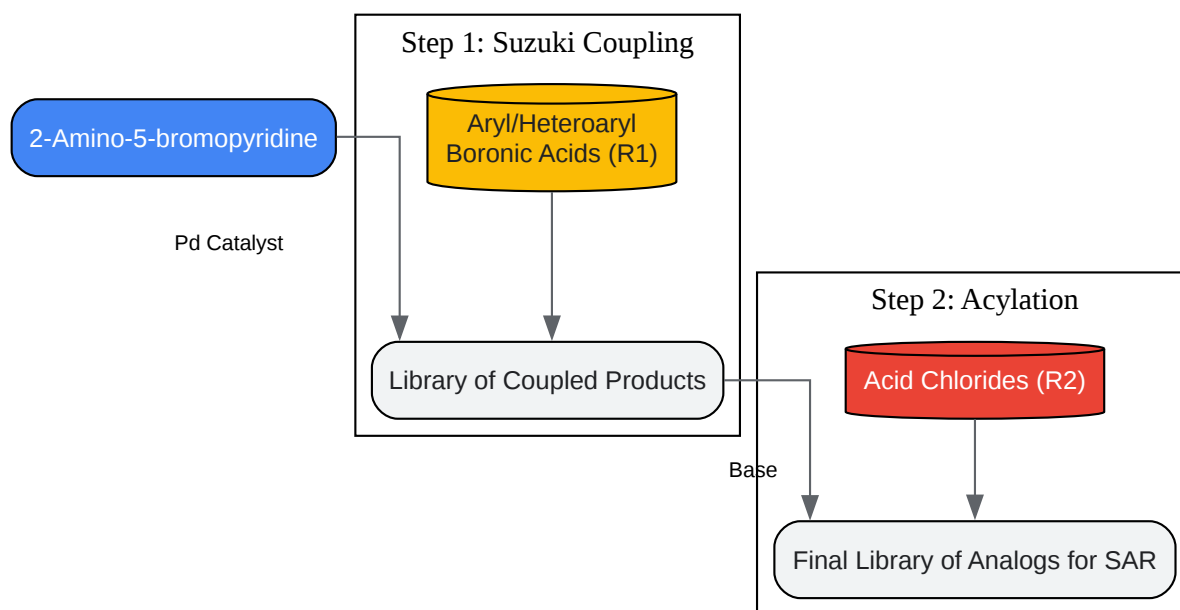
Step 1: Suzuki Coupling

2-Amino-5-bromopyridine

Aryl/Heteroaryl Boronic Acids (R1)

Pd Catalyst

Library of Coupled Products

Step 2: Acylation

Acid Chlorides (R2)

Base

Final Library of Analogs for SAR